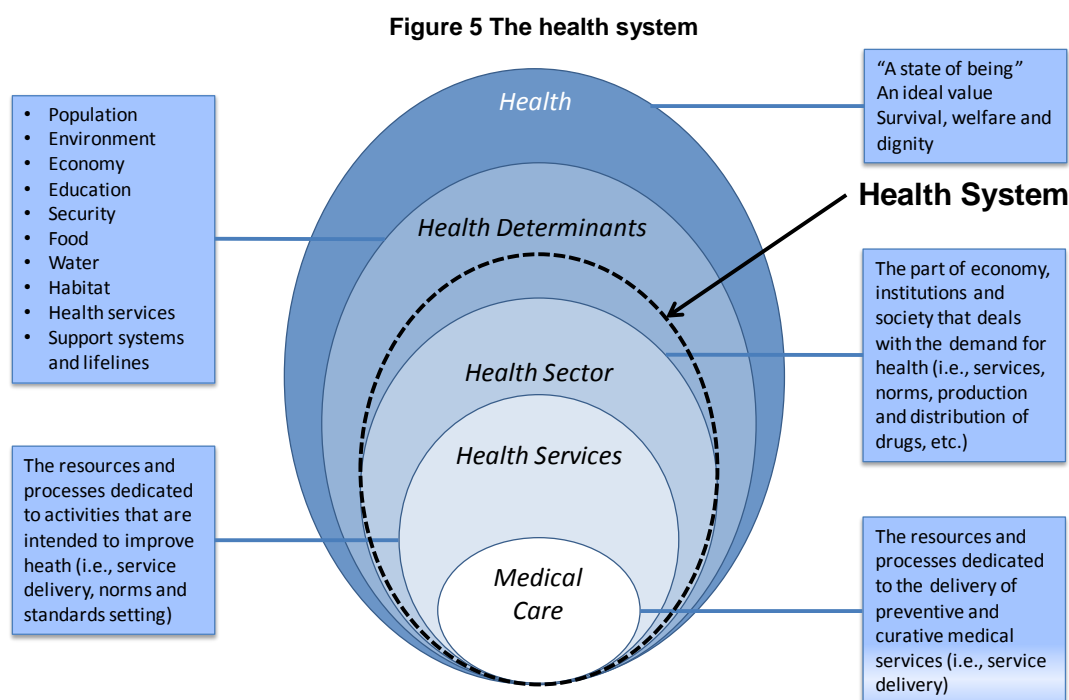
Figure 5 The health system

- Population
- Environment
- Economy
- Education
- Security
- Food
- Water
- Habitat
- Health services
- Support systems and lifelines

Health

"A state of being" An ideal value Survival, welfare and dignity

Health System

Health Determinants

Health Sector

The part of economy, institutions and society that deals with the demand for health (i.e., services, norms, production and distribution of drugs, etc.)

Health Services

The resources and processes dedicated to activities that are intended to improve heath (i.e., service delivery, norms and standards setting)

Medical Care

The resources and processes dedicated to the delivery of preventive and curative medical services (i.e., service delivery)